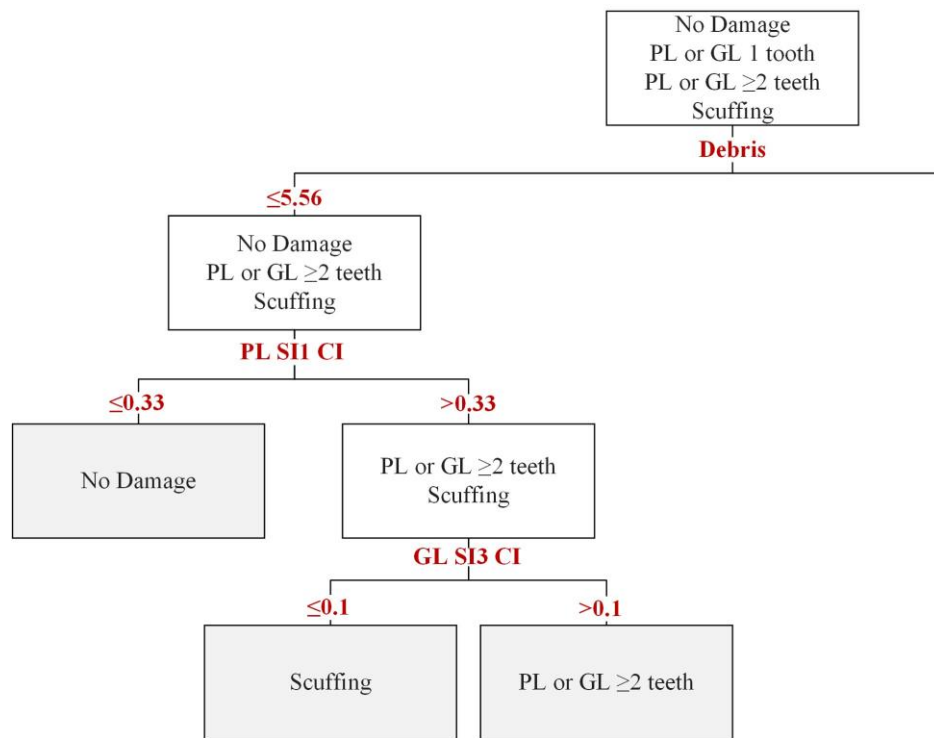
No Damage
PL or GL 1 tooth
PL or GL $\geq$2 teeth
Scuffing

Debris

$\leq$5.56

No Damage
PL or GL $\geq$2 teeth
Scuffing

PL SI1 CI

$\leq$0.33

No Damage

>0.33

PL or GL $\geq$2 teeth
Scuffing

GL SI3 CI

$\leq$0.1

Scuffing

>0.1

PL or GL $\geq$2 teeth